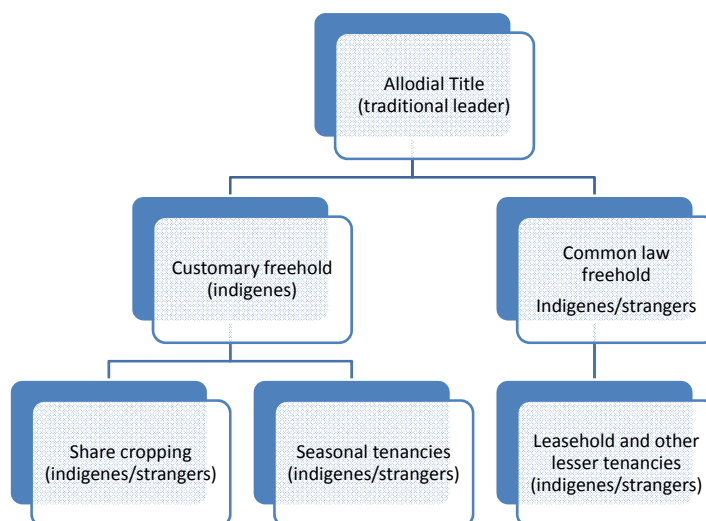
Allodial Title
(traditional leader)

Customary freehold
(indigenes)

Common law freehold
Indigenes/strangers

Share cropping
(indigenes/strangers)

Seasonal tenancies
(indigenes/strangers)

Leasehold and other lesser tenancies
(indigenes/strangers)